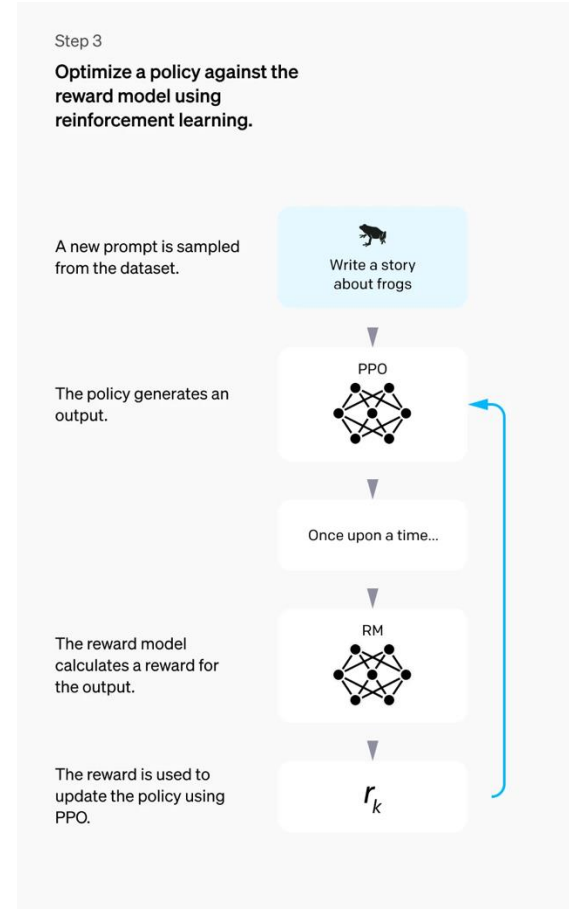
Step 3

Optimize a policy against the reward model using reinforcement learning.

A new prompt is sampled from the dataset.

Write a story about frogs

The policy generates an output.

PPO

Once upon a time...

The reward model calculates a reward for the output.

RM

The reward is used to update the policy using PPO.

$r_k$